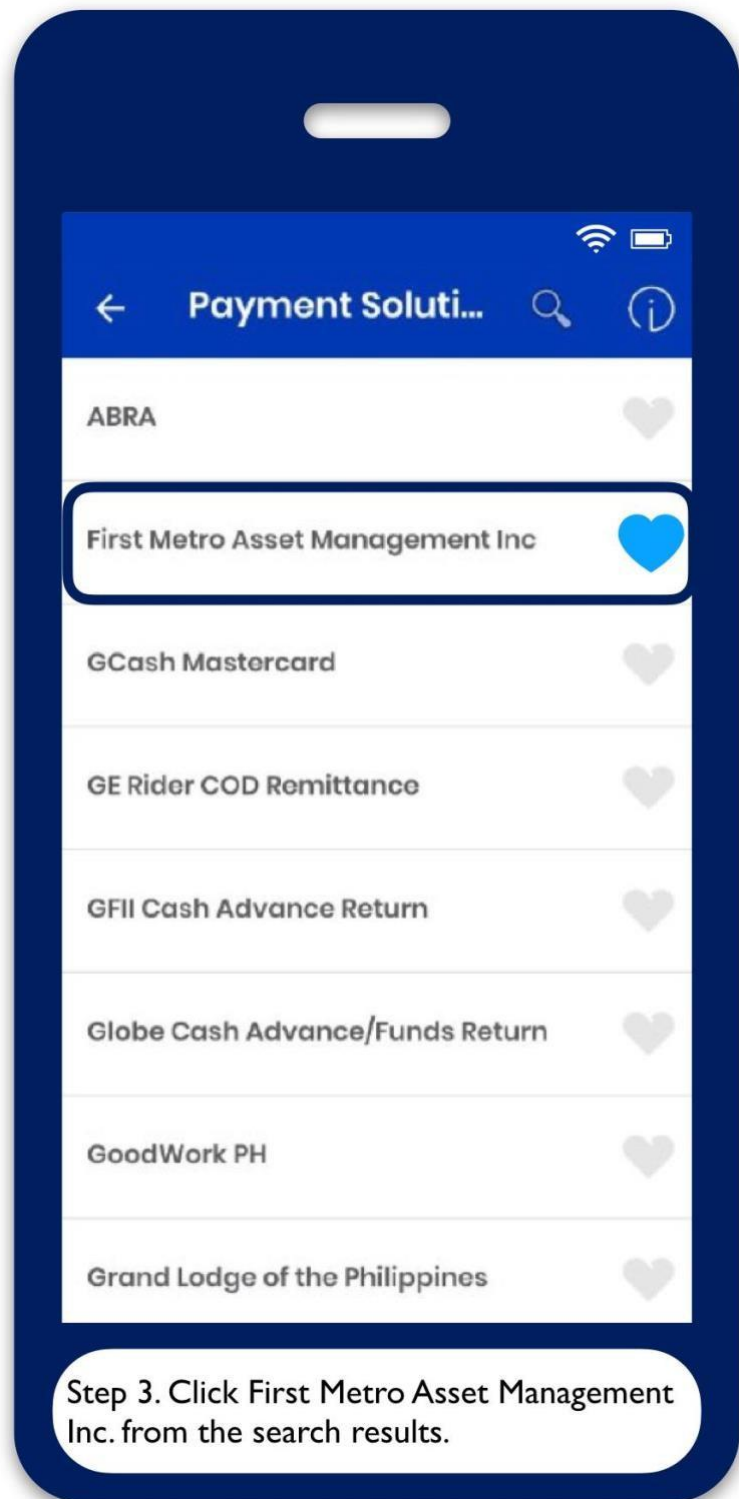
← Payment Soluti...

ABRA

First Metro Asset Management Inc

GCash Mastercard

GE Rider COD Remittance

GFII Cash Advance Return

Globe Cash Advance/Funds Return

GoodWork PH

Grand Lodge of the Philippines

Step 3. Click First Metro Asset Management Inc. from the search results.